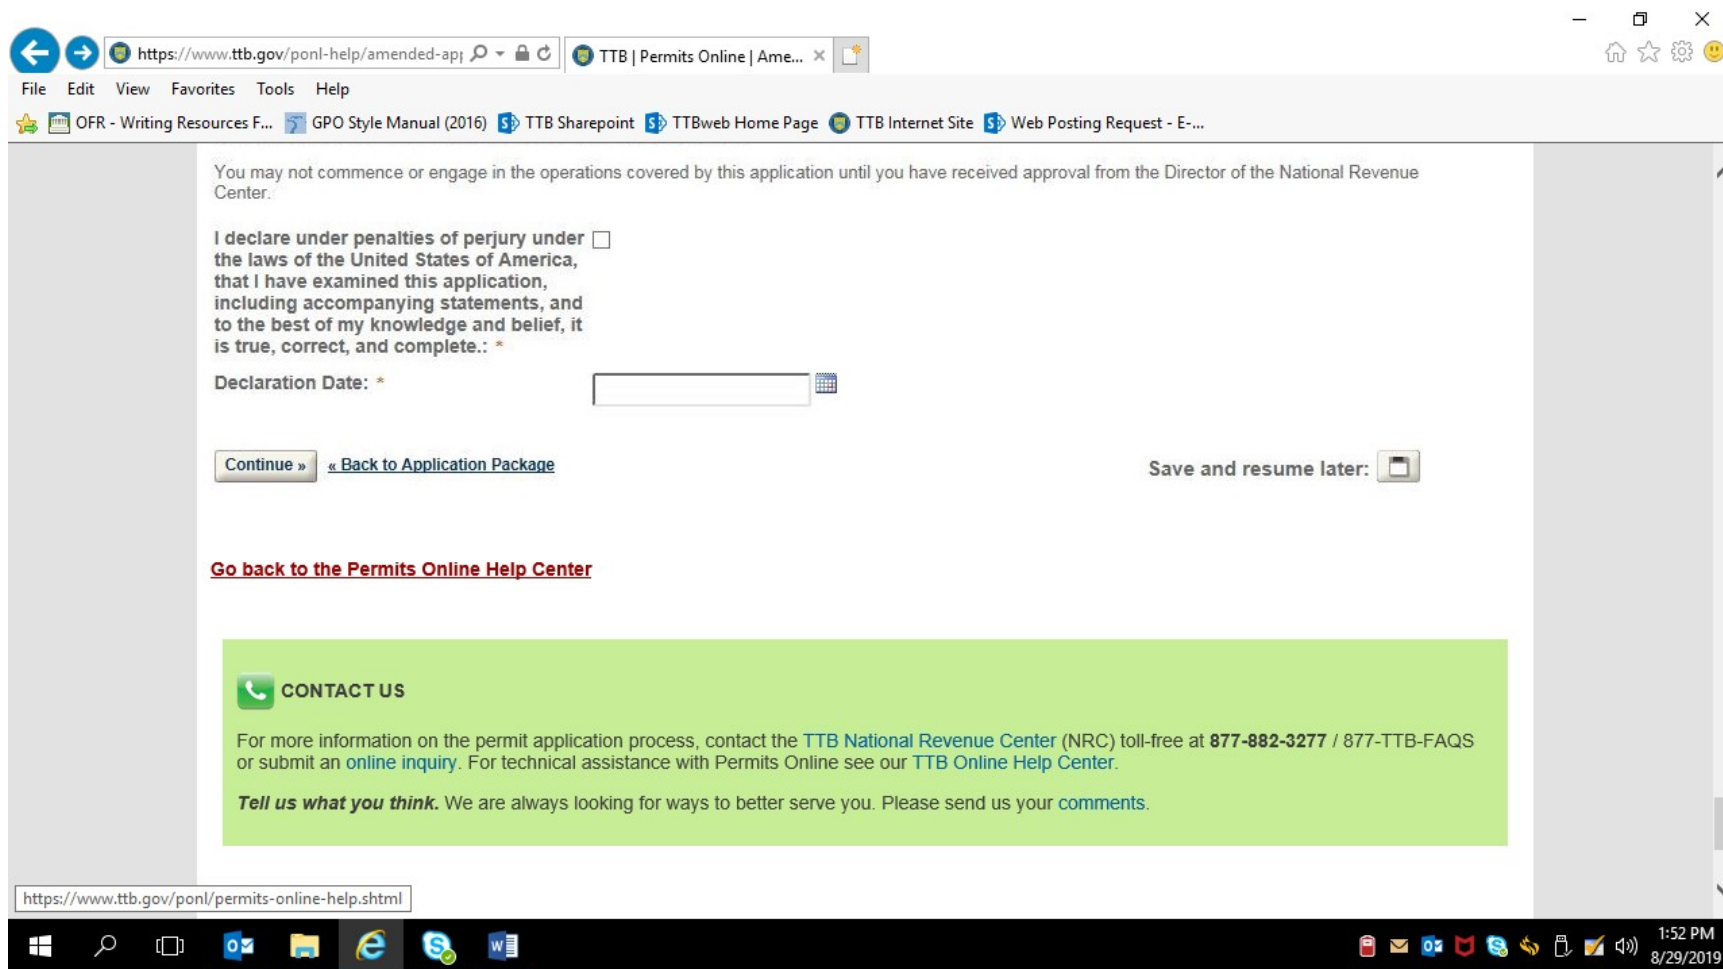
https://www.ttb.gov/ponl-help/amended-ap| TTB | Permits Online | Ame... ×

File Edit View Favorites Tools Help

OFR - Writing Resources F... GPO Style Manual (2016) TTB Sharepoint TTBweb Home Page TTB Internet Site Web Posting Request - E-...

You may not commence or engage in the operations covered by this application until you have received approval from the Director of the National Revenue Center.

I declare under penalties of perjury under the laws of the United States of America, that I have examined this application, including accompanying statements, and to the best of my knowledge and belief, it is true, correct, and complete.: *

Declaration Date: *

Continue » « Back to Application Package

Save and resume later:

Go back to the Permits Online Help Center

CONTACT US

For more information on the permit application process, contact the TTB National Revenue Center (NRC) toll-free at 877-882-3277 / 877-TTB-FAQS or submit an online inquiry. For technical assistance with Permits Online see our TTB Online Help Center.

Tell us what you think. We are always looking for ways to better serve you. Please send us your comments.

https://www.ttb.gov/ponl/permits-online-help.shtml

1:52 PM
8/29/2019